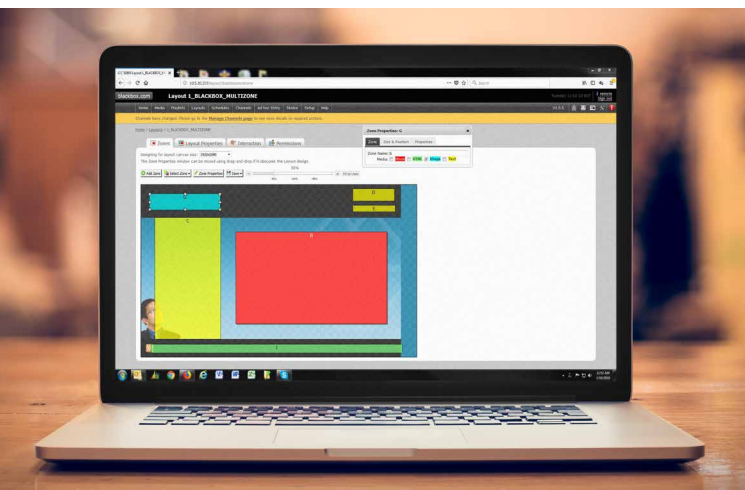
Blackbox.com Layout 1_BLACKBOX_MULTIZONE

Home Media Playlists Layouts Schedules Channels Ad hoc Entry Status Setup Help

Channels have changed. Please go to the Manage Channels page to see more details or required actions.

Home / Layouts / 1_BLACKBOX_MULTIZONE

Zones Layout Properties Interaction Permissions

Designing for layout canvas size: 1920x1080

The Zone Properties window can be moved using drag-and-drop if it obscures the Layout design.

Add Zone Select Zone Zone Properties Save

Zone Properties: G

Zone Size & Position Properties

Zone Name: G

Media: Html HTML Video Text

A

B

C

D

E

F